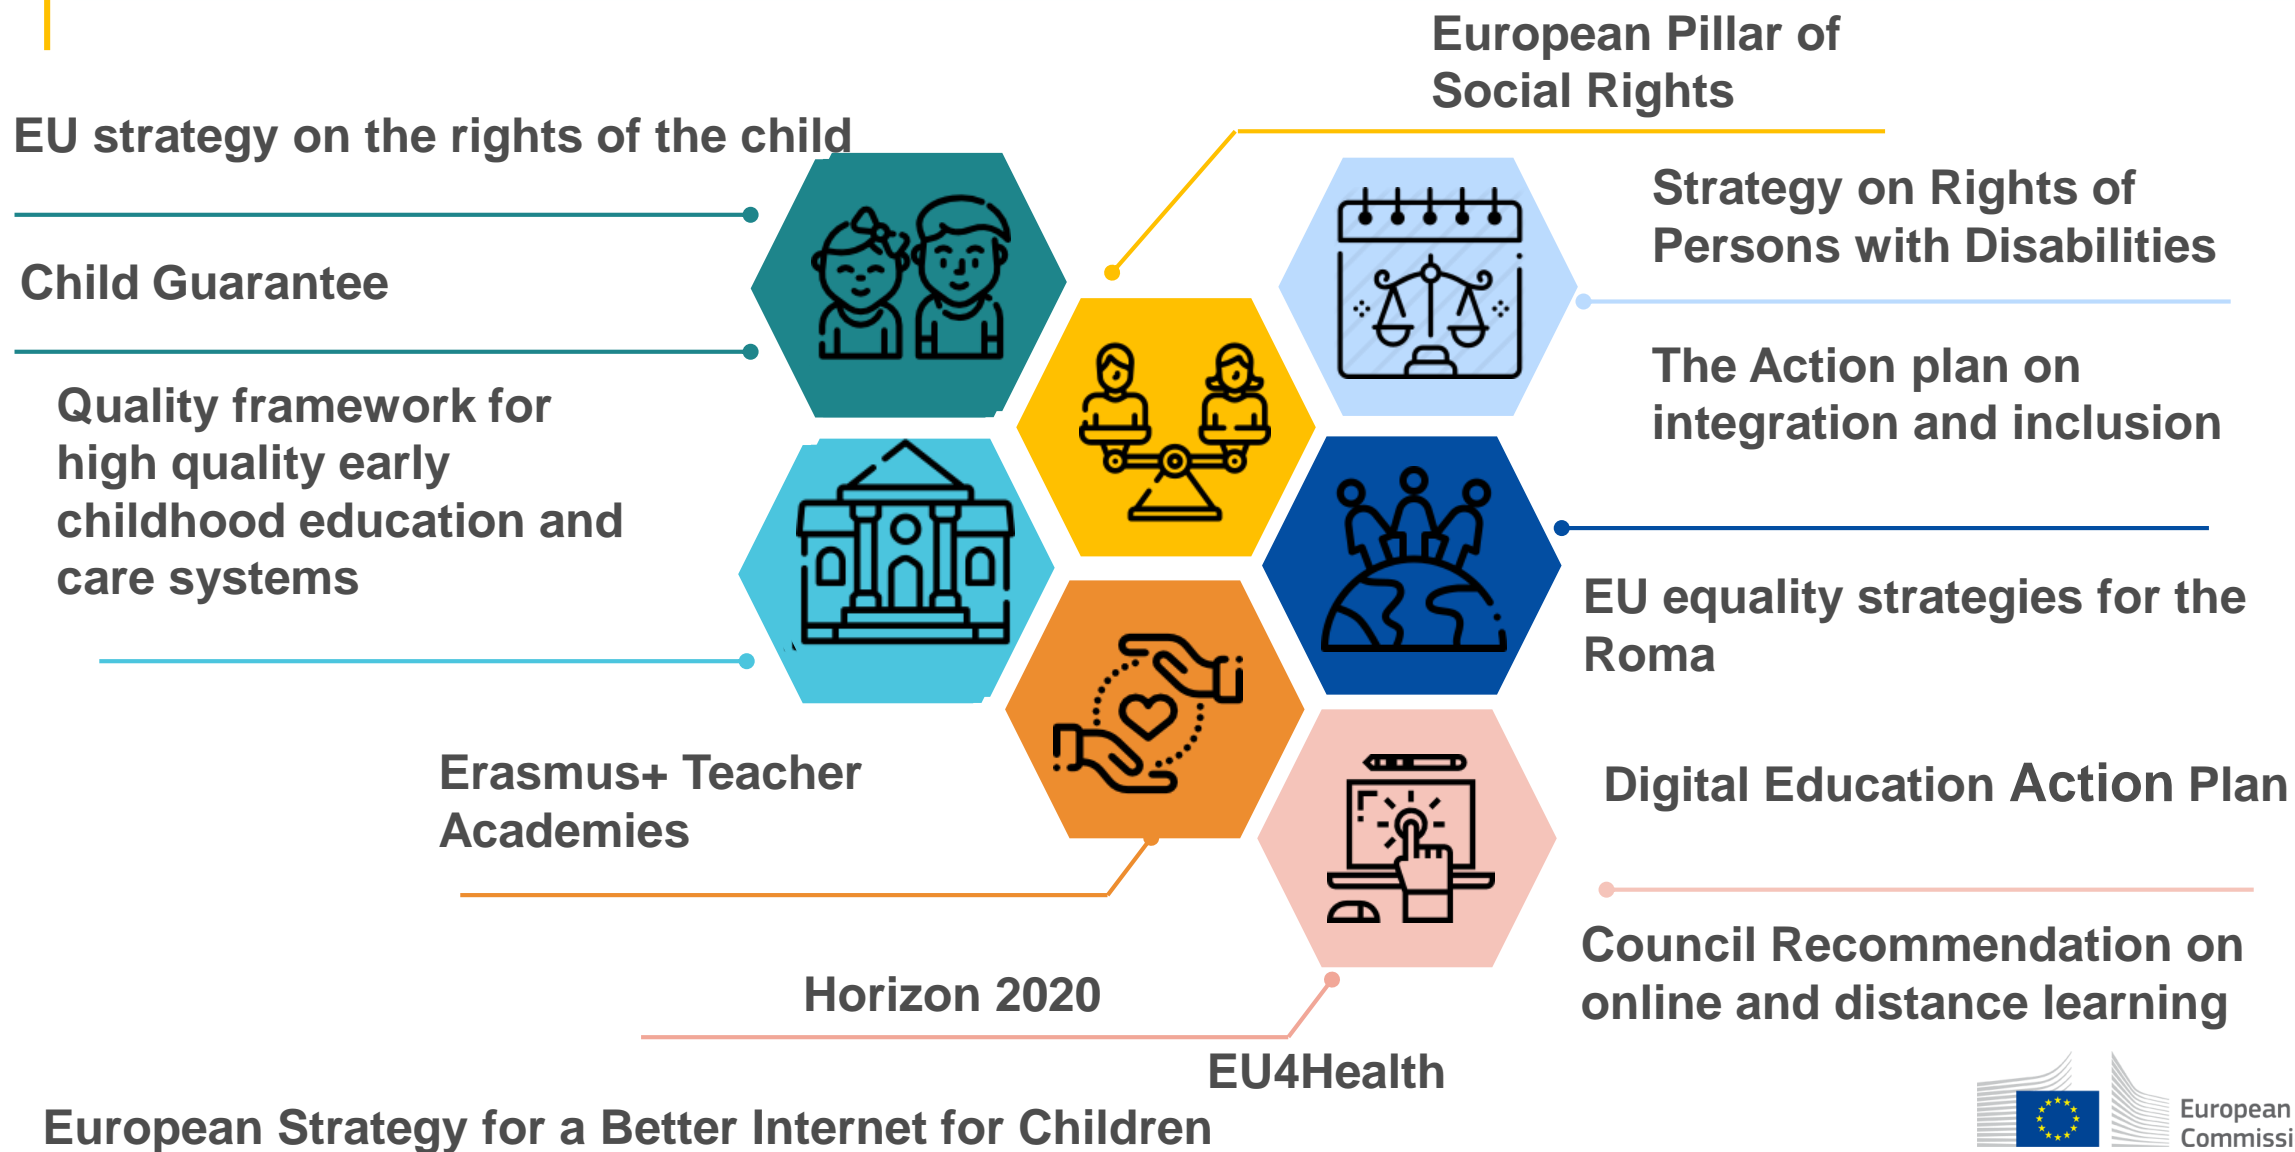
European Pillar of Social Rights

EU strategy on the rights of the child

Strategy on Rights of Persons with Disabilities

Child Guarantee

The Action plan on integration and inclusion

Quality framework for high quality early childhood education and care systems

EU equality strategies for the Roma

Erasmus+ Teacher Academies

Digital Education Action Plan

Council Recommendation on online and distance learning

Horizon 2020

EU4Health

European Strategy for a Better Internet for Children

European Commissi